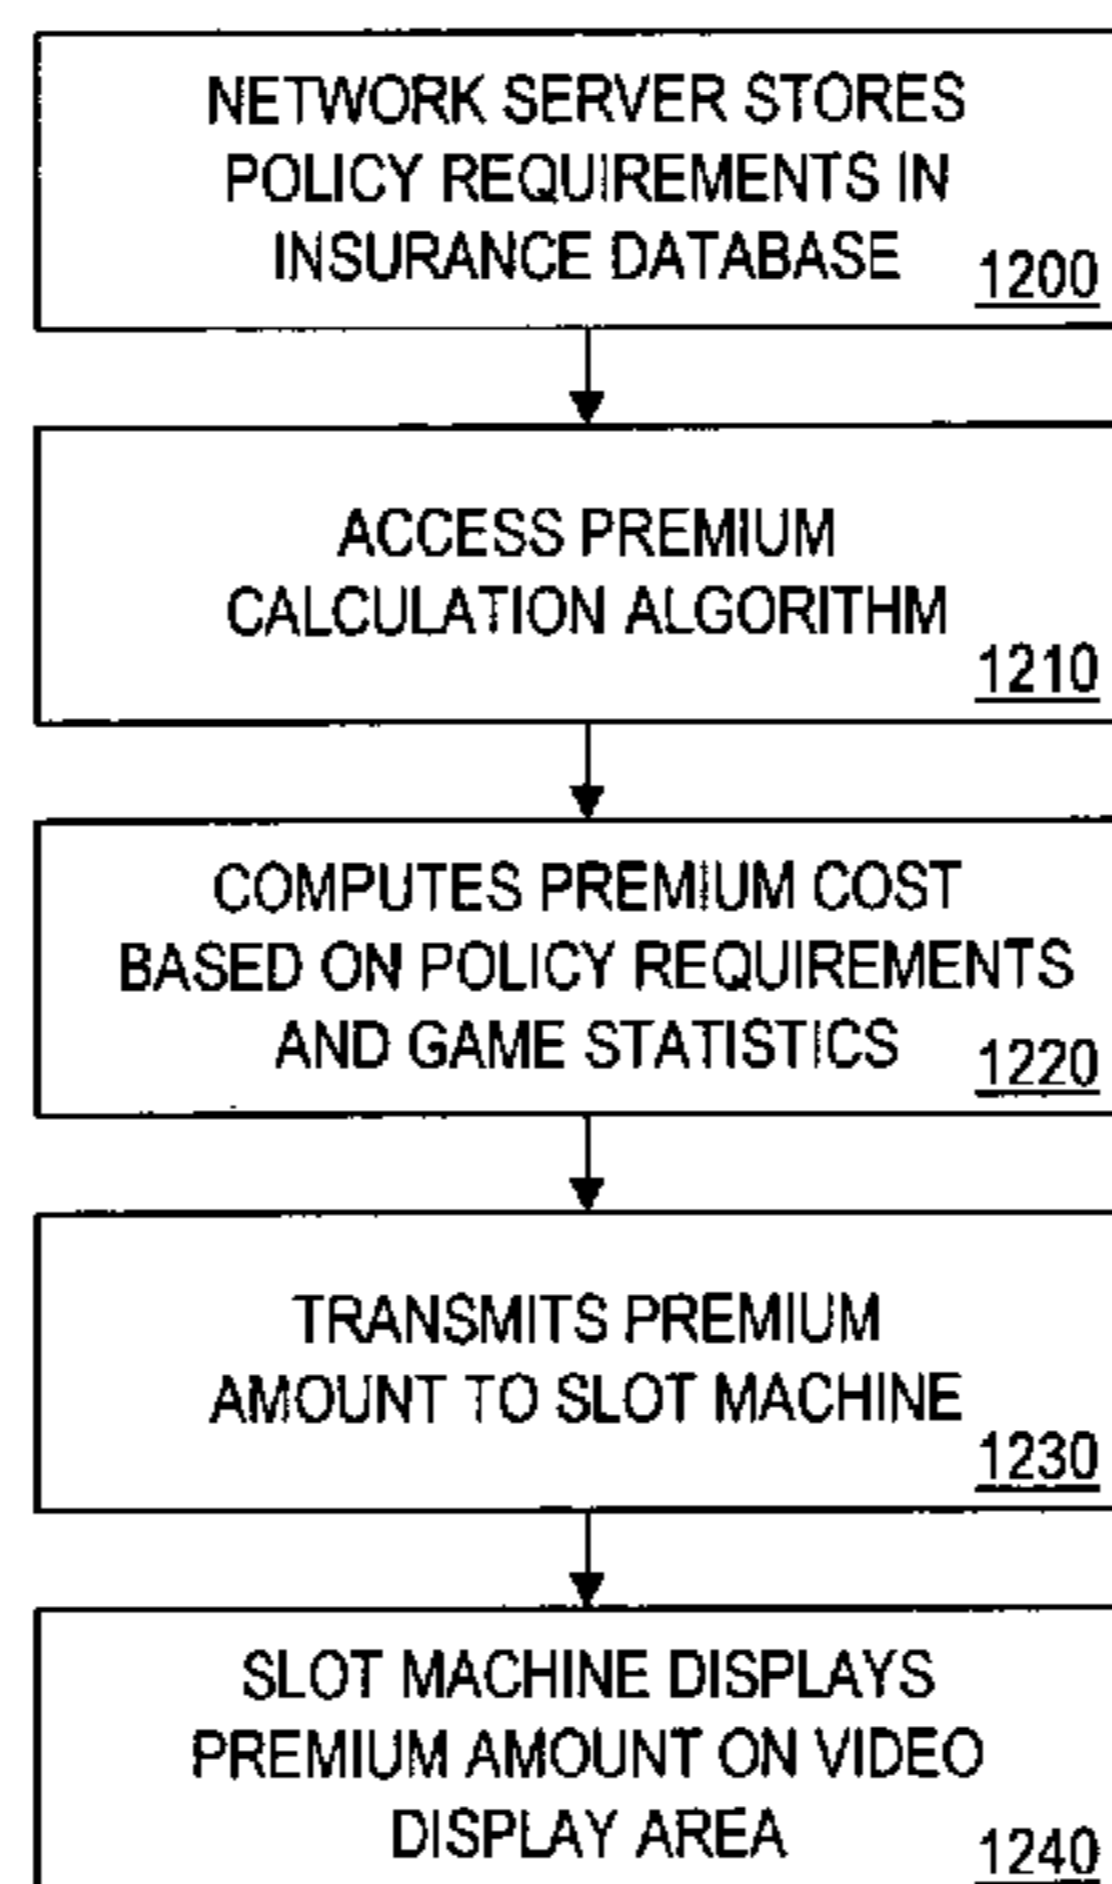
NETWORK SERVER STORES POLICY REQUIREMENTS IN INSURANCE DATABASE 1200

ACCESS PREMIUM CALCULATION ALGORITHM 1210

COMPUTES PREMIUM COST BASED ON POLICY REQUIREMENTS AND GAME STATISTICS 1220

TRANSMITS PREMIUM AMOUNT TO SLOT MACHINE 1230

SLOT MACHINE DISPLAYS PREMIUM AMOUNT ON VIDEO DISPLAY AREA 1240